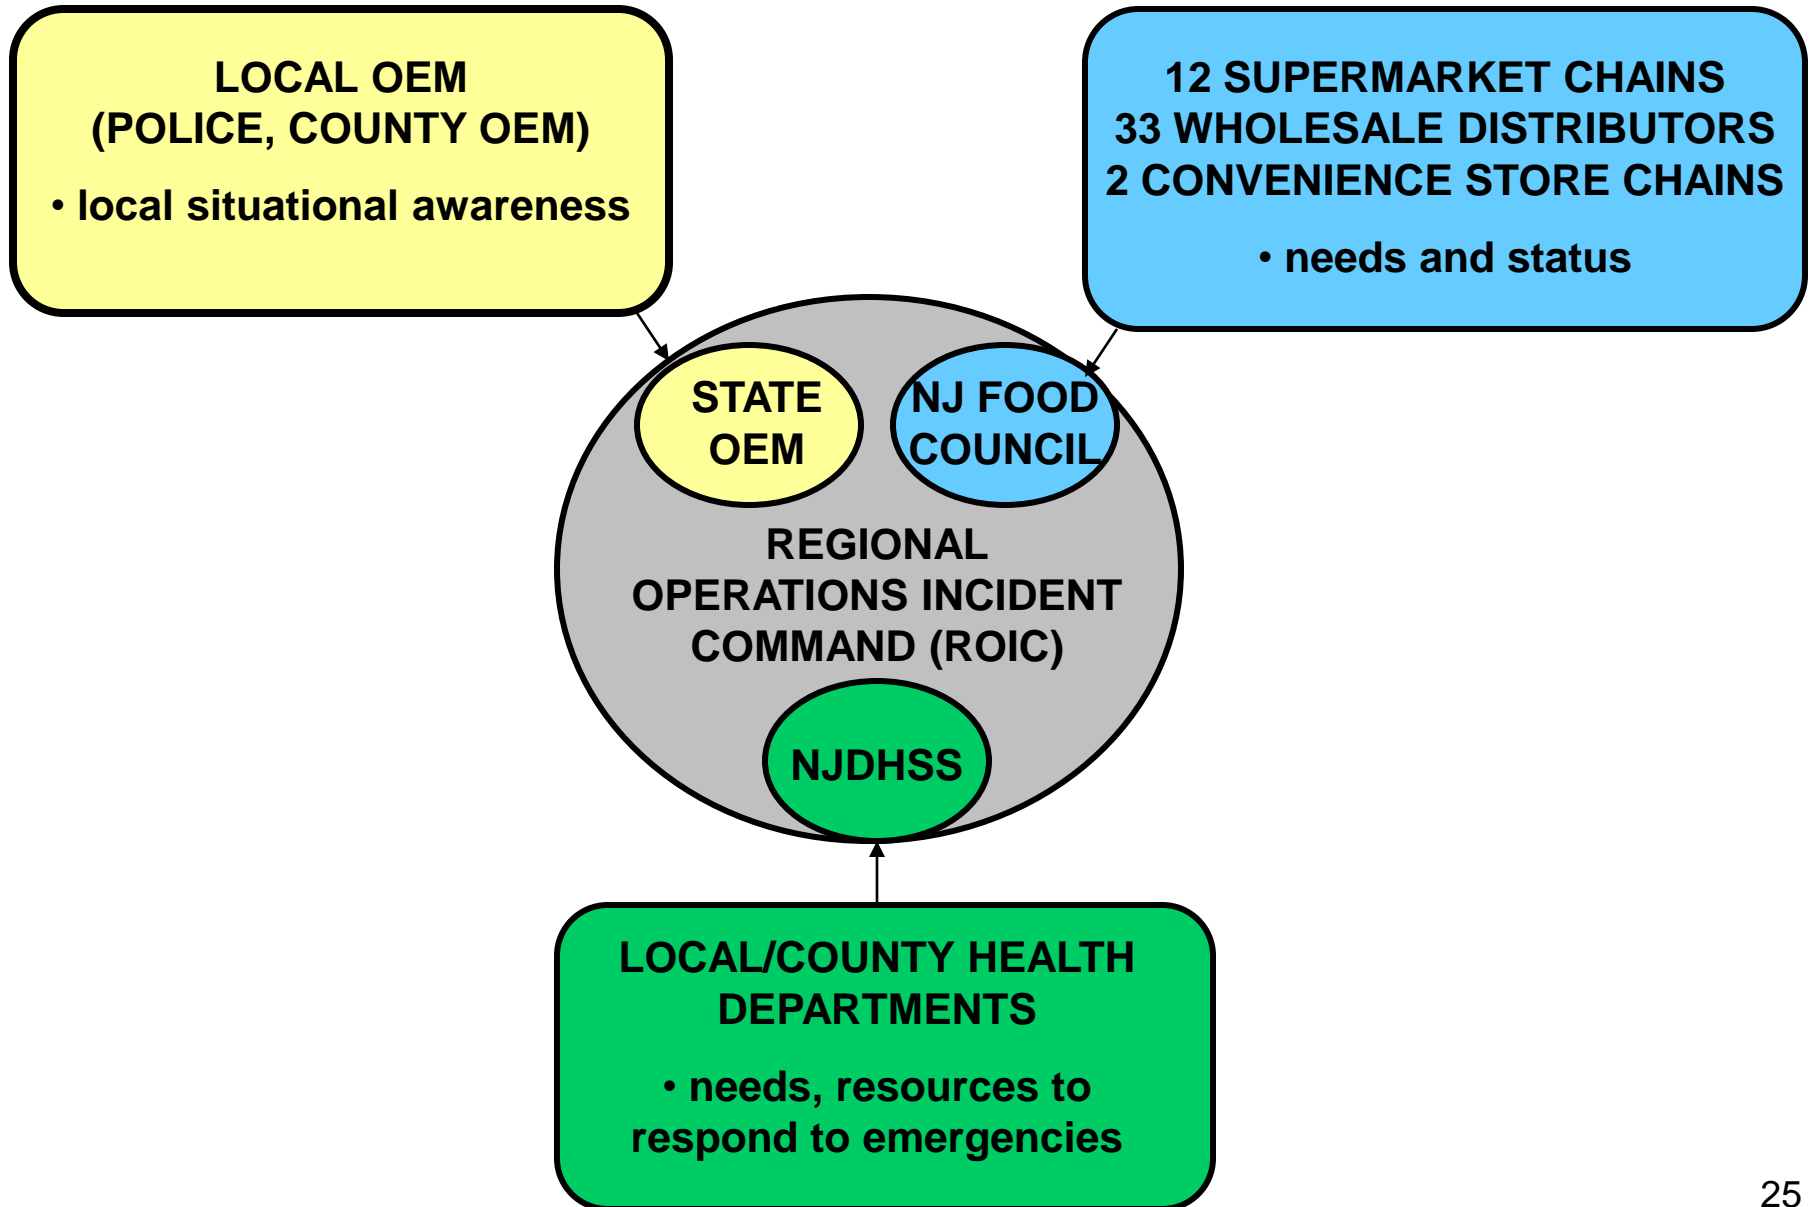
LOCAL OEM
(POLICE, COUNTY OEM)

• local situational awareness

12 SUPERMARKET CHAINS
33 WHOLESALE DISTRIBUTORS
2 CONVENIENCE STORE CHAINS

• needs and status

STATE OEM

NJ FOOD COUNCIL

REGIONAL OPERATIONS INCIDENT COMMAND (ROIC)

NJDHSS

LOCAL/COUNTY HEALTH DEPARTMENTS

• needs, resources to respond to emergencies

25